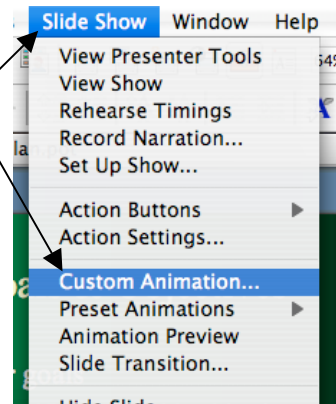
Slide Show Window Help

View Presenter Tools
View Show
Rehearse Timings
Record Narration...
Set Up Show...

Action Buttons
Action Settings...

Custom Animation...
Preset Animations
Animation Preview
Slide Transition...

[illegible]